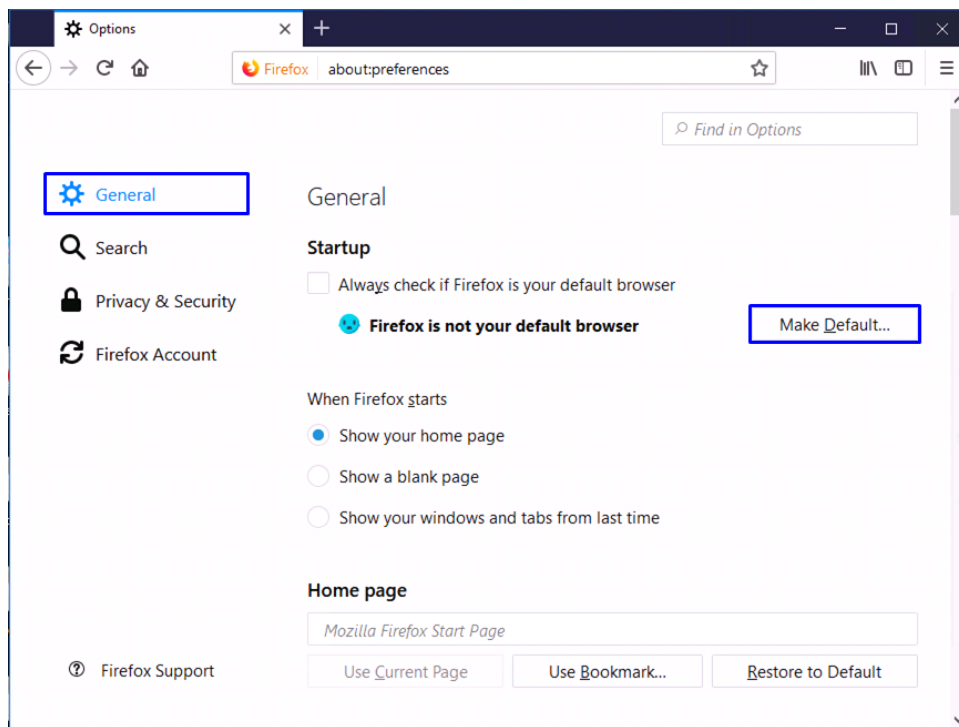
Options

Firefox about:preferences

Find in Options

General

Search

Privacy & Security

Firefox Account

General

Startup

Always check if Firefox is your default browser

Firefox is not your default browser

Make Default...

When Firefox starts

Show your home page

Show a blank page

Show your windows and tabs from last time

Home page

Mozilla Firefox Start Page

Firefox Support

Use Current Page

Use Bookmark...

Restore to Default